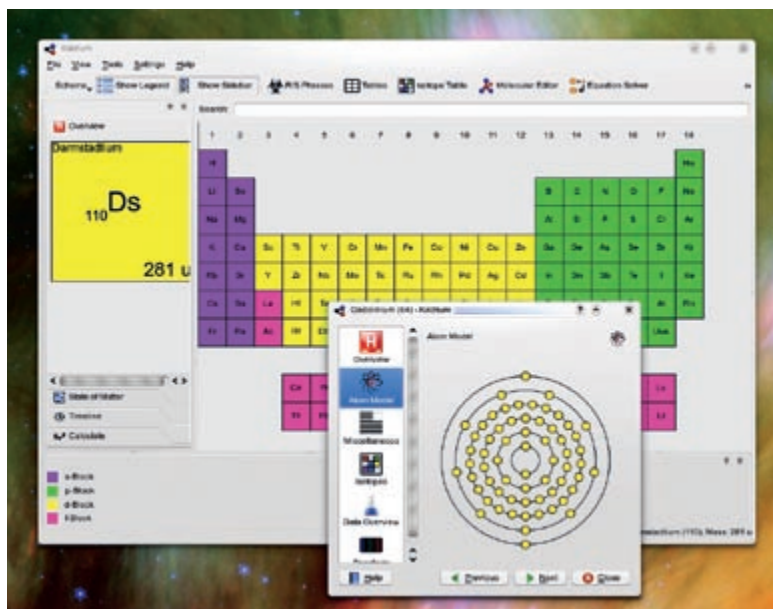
Kalzium

File View Tools Settings Help

Schemes Show Legend Show Sidebar R/S Phrases Tables Isotope Table Molecular Editor Equation Solver

Search:

1 2 3 4 5 6 7 8 9 10 11 12 13 14 15 16 17 18

Overview

Darmstadtium

$_{110}$Ds

281 u

H He
Li Be B C N O F Ne
Na Mg Al Si P S Cl Ar
K Ca Sc Ti V Cr Mn Fe Co Ni Cu Zn Ga Ge As Se Br Kr
Rb Sr Y Zr Nb Mo Tc Ru Rh Pd Ag Cd In Sn Sb Te I Xe
Cs Ba La Hf Ta W Re Os Ir Pt Au Hg Tl Pb Bi Po At Rn
Fr Ra Ac Rf Db Uuo

Ce Lu
Th Lr

State of Matter
Timeline
Calculate

s-Block
p-Block
d-Block
f-Block

Gadolinium (64) - Kalzium

Overview
Atom Model
Miscellaneous
Isotopes
Data Overview
Spectrum

Atom Model

Help Previous Next Close

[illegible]stadtium (110), Mass: 281 u